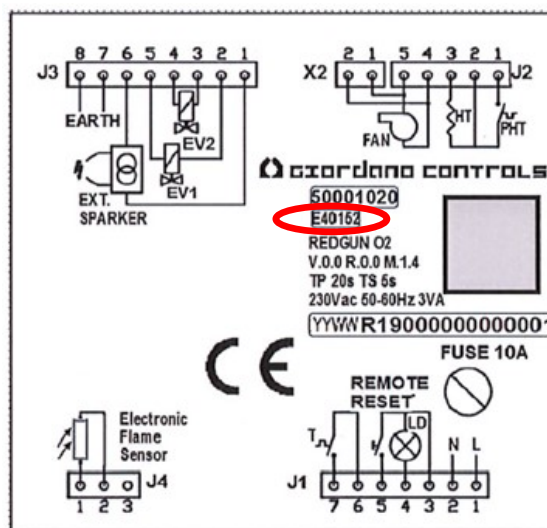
J3
8 7 6 5 4 3 2 1
EARTH
EV2
EV1
EXT.
SPARKER

X2
2 1
5 4 3 2 1
J2
FAN
HT
PHT

giordano controls
50001020
E40152
REDGUN O2
V.0.0 R.0.0 M.1.4
TP 20s TS 5s
230Vac 50-60Hz 3VA
YYWW R1900000000000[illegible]

CE
FUSE 10A
REMOTE
RESET
LD

Electronic
Flame
Sensor
J4
1 2 3

J1
7 6 5 4 3 2 1
N L